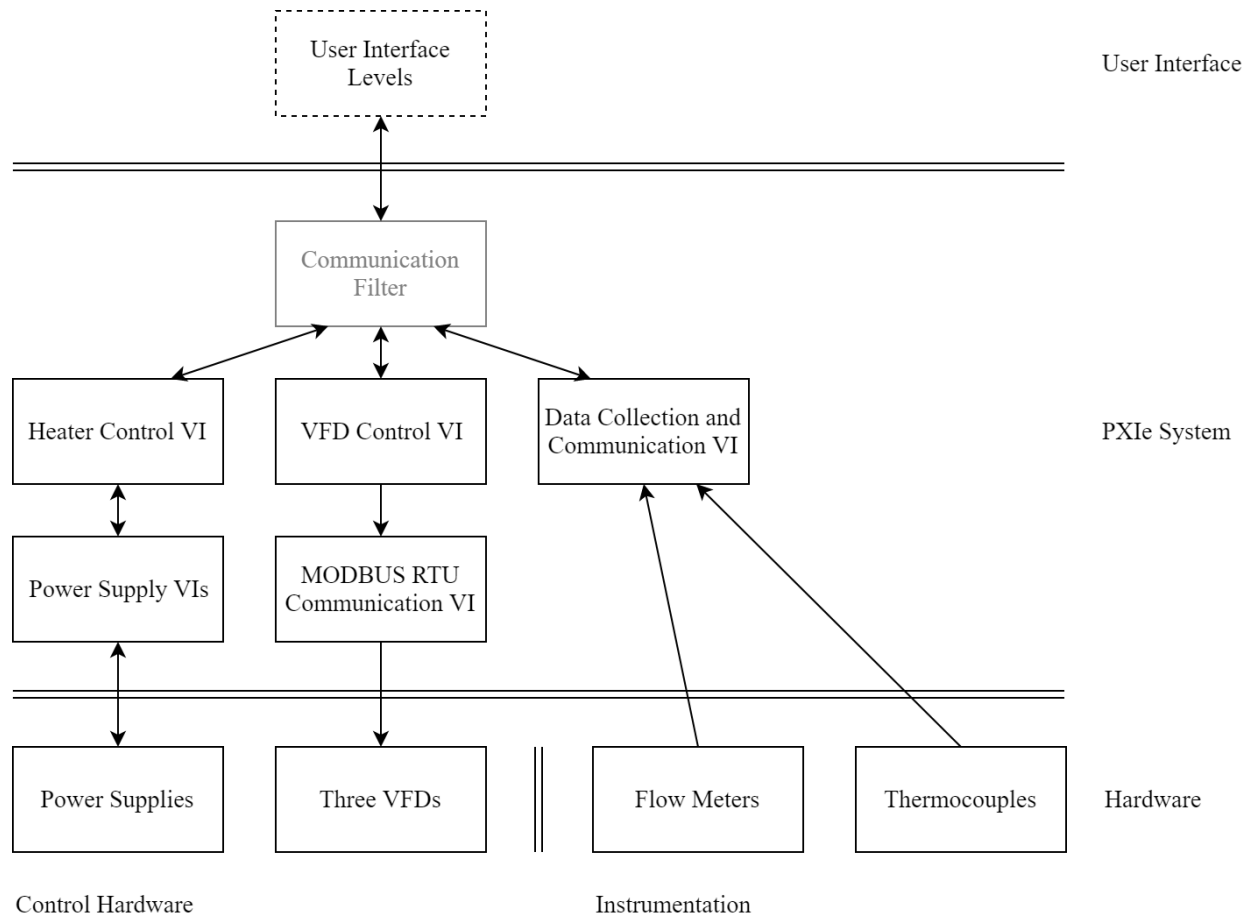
User Interface Levels

User Interface

Communication Filter

Heater Control VI

VFD Control VI

Data Collection and Communication VI

PXIe System

Power Supply VIs

MODBUS RTU Communication VI

Power Supplies

Three VFDs

Flow Meters

Thermocouples

Hardware

Control Hardware

Instrumentation